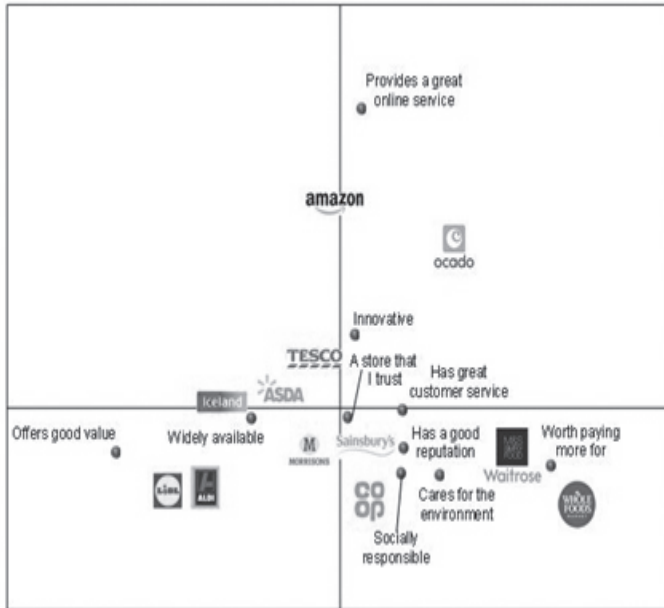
Provides a great online service

amazon

ocado

Innovative

TESCO

A store that I trust

Has great customer service

Iceland

ASDA

Offers good value

Widely available

M MORRISONS

Sainsbury's

Has a good reputation

Worth paying more for

M&S

Waitrose

LIDL

ALDI

co op

Cares for the environment

WHOLE FOODS MARKET

Socially responsible